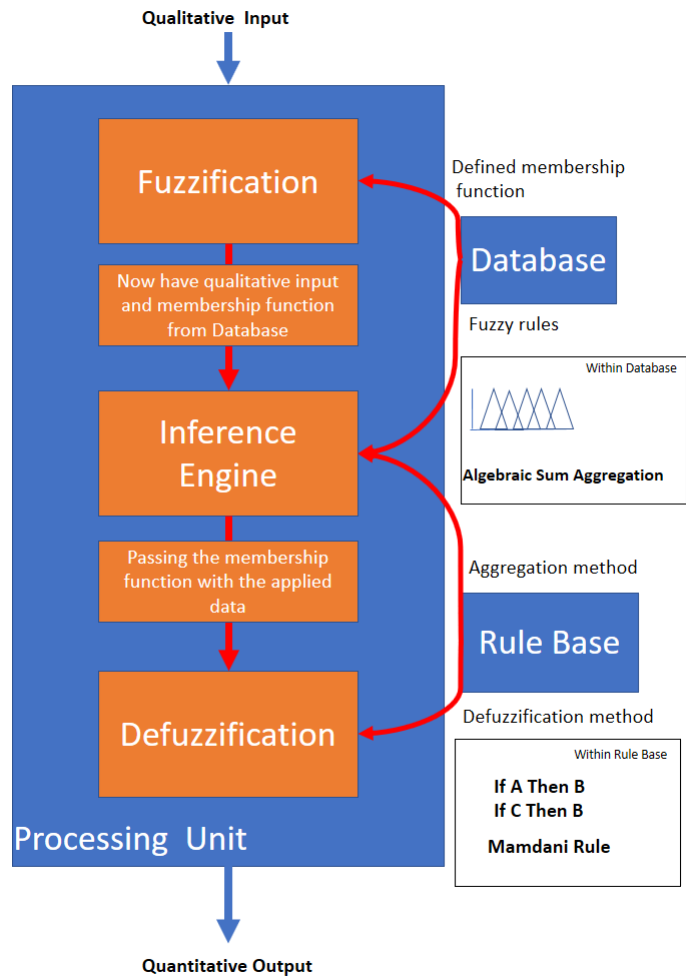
Qualitative Input

Fuzzification

Now have qualitative input and membership function from Database

Inference Engine

Passing the membership function with the applied data

Defuzzification

Processing Unit

Defined membership function

Database

Fuzzy rules

Within Database

Algebraic Sum Aggregation

Aggregation method

Rule Base

Defuzzification method

Within Rule Base

If A Then B
If C Then B

Mamdani Rule

Quantitative Output